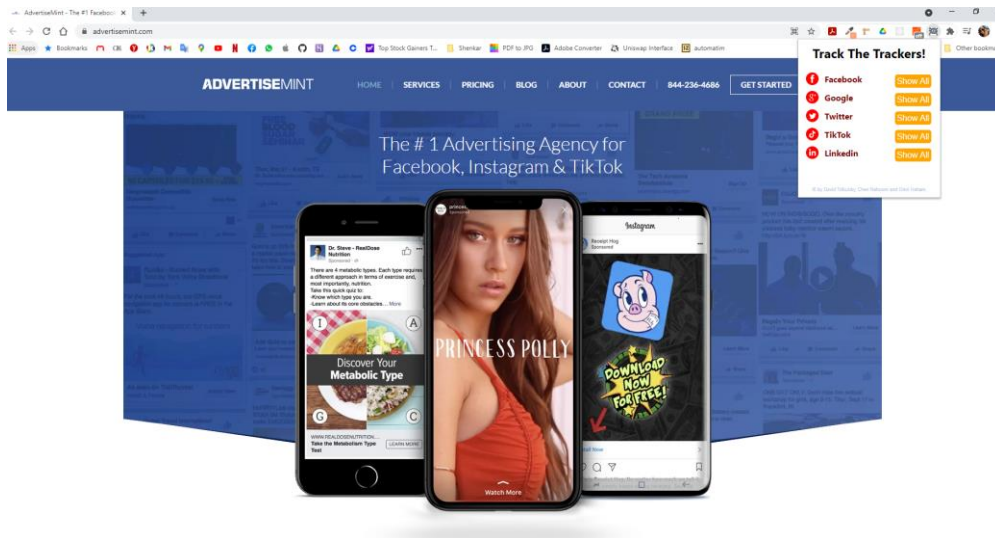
AdvertiseMint - The #1 Faceboo ×  +

advertisemint.com

Apps  Bookmarks  Top Stock Gainers T...  Shenkar  PDF to JPG  Adobe Converter  Uniswap Interface  automatim  Other bookmarks

Track The Trackers!

Facebook Show All
Google Show All
Twitter Show All
TikTok Show All
Linkedin Show All

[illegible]

ADVERTISEMINT

HOME | SERVICES | PRICING | BLOG | ABOUT | CONTACT | 844-236-4686 | GET STARTED

The # 1 Advertising Agency for Facebook, Instagram & TikTok

Dr. Steve - RealDose Nutrition
Sponsored

There are 4 metabolic types. Each type requires a different approach in terms of exercise and, most importantly, nutrition.
Take this quick quiz to:
-Know which type you are.
-Learn about its four obstacles... More

I A G C

Discover Your Metabolic Type

WWW.REALDOSENUTRITION...
Take the Metabolism Type Test
LEARN MORE

princess
Sponsored

PRINCESS POLLY

Watch More

Instagram

Receipt Hog
Sponsored

DOWNLOAD NOW FOR FREE!